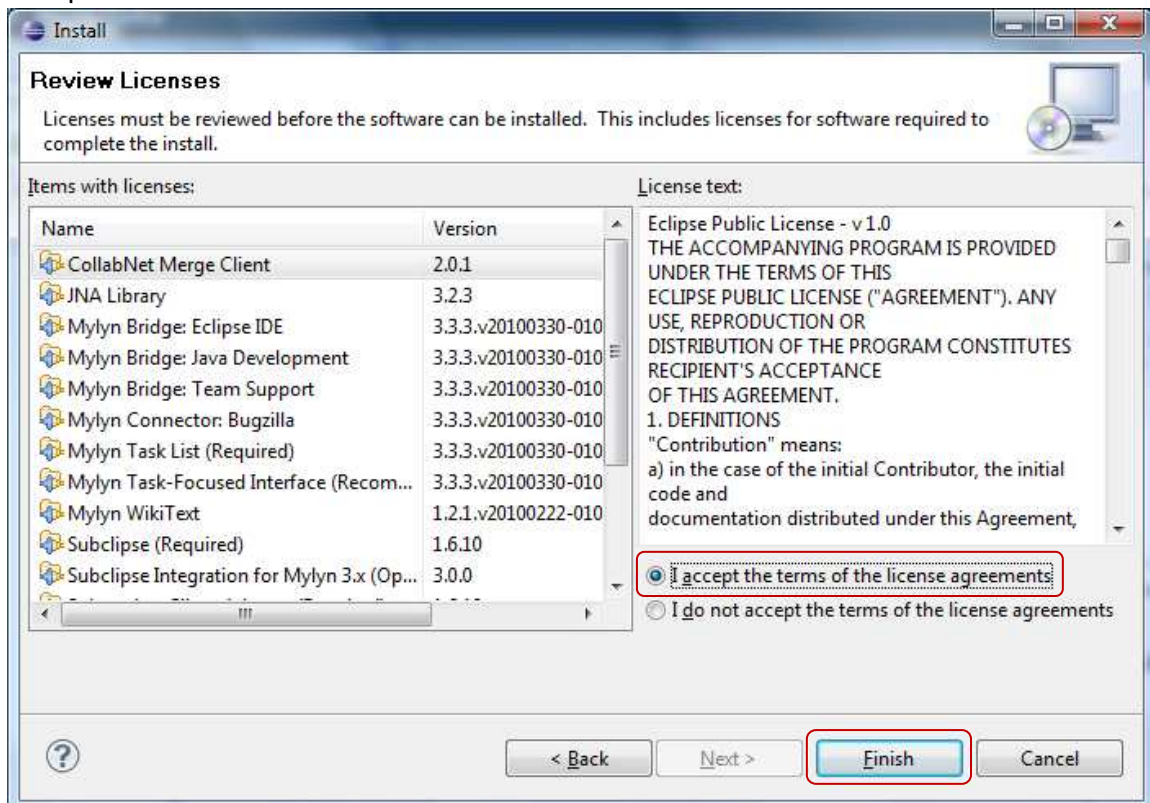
Install

Review Licenses

Licenses must be reviewed before the software can be installed. This includes licenses for software required to complete the install.

Items with licenses:

| Name | Version |
|---|---|
| CollabNet Merge Client | 2.0.1 |
| JNA Library | 3.2.3 |
| Mylyn Bridge: Eclipse IDE | 3.3.3.v20100330-010 |
| Mylyn Bridge: Java Development | 3.3.3.v20100330-010 |
| Mylyn Bridge: Team Support | 3.3.3.v20100330-010 |
| Mylyn Connector: Bugzilla | 3.3.3.v20100330-010 |
| Mylyn Task List (Required) | 3.3.3.v20100330-010 |
| Mylyn Task-Focused Interface (Recom... | 3.3.3.v20100330-010 |
| Mylyn WikiText | 1.2.1.v20100222-010 |
| Subclipse (Required) | 1.6.10 |
| Subclipse Integration for Mylyn 3.x (Op... | 3.0.0 |

License text:

Eclipse Public License - v 1.0
THE ACCOMPANYING PROGRAM IS PROVIDED UNDER THE TERMS OF THIS ECLIPSE PUBLIC LICENSE ("AGREEMENT"). ANY USE, REPRODUCTION OR DISTRIBUTION OF THE PROGRAM CONSTITUTES RECIPIENT'S ACCEPTANCE OF THIS AGREEMENT.
1. DEFINITIONS
"Contribution" means:
a) in the case of the initial Contributor, the initial code and documentation distributed under this Agreement,

I accept the terms of the license agreements
I do not accept the terms of the license agreements

?

< Back   Next >   Finish   Cancel